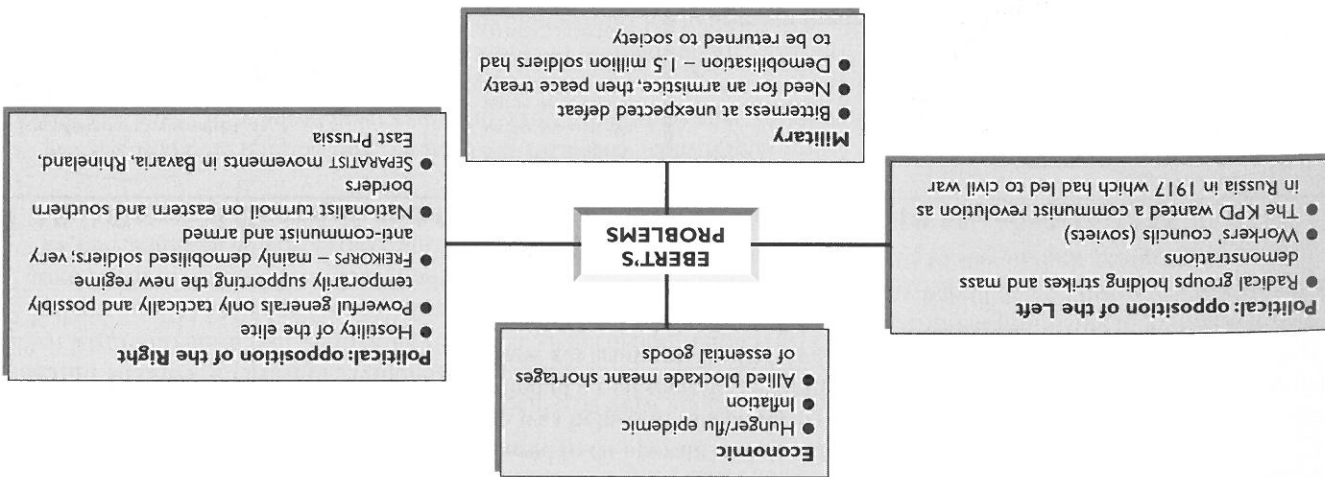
EBERT'S PROBLEMS

**Military**
- Bitterness at unexpected defeat
- Need for an armistice, then peace treaty
- Demobilisation – 1.5 million soldiers had to be returned to society

**Political: opposition of the Left**
- Radical groups holding strikes and mass demonstrations
- Workers' councils (soviets)
- The KPD wanted a communist revolution as in Russia in 1917 which had led to civil war

**Political: opposition of the Right**
- Hostility of the elite
- Powerful generals only tactically and possibly temporarily supporting the new regime
- FREIKORPS – mainly demobilised soldiers; very anti-communist and armed
- Nationalist turmoil on eastern and southern borders
- SEPARATIST movements in Bavaria, Rhineland, East Prussia

**Economic**
- Hunger/flu epidemic
- Inflation
- Allied blockade meant shortages of essential goods